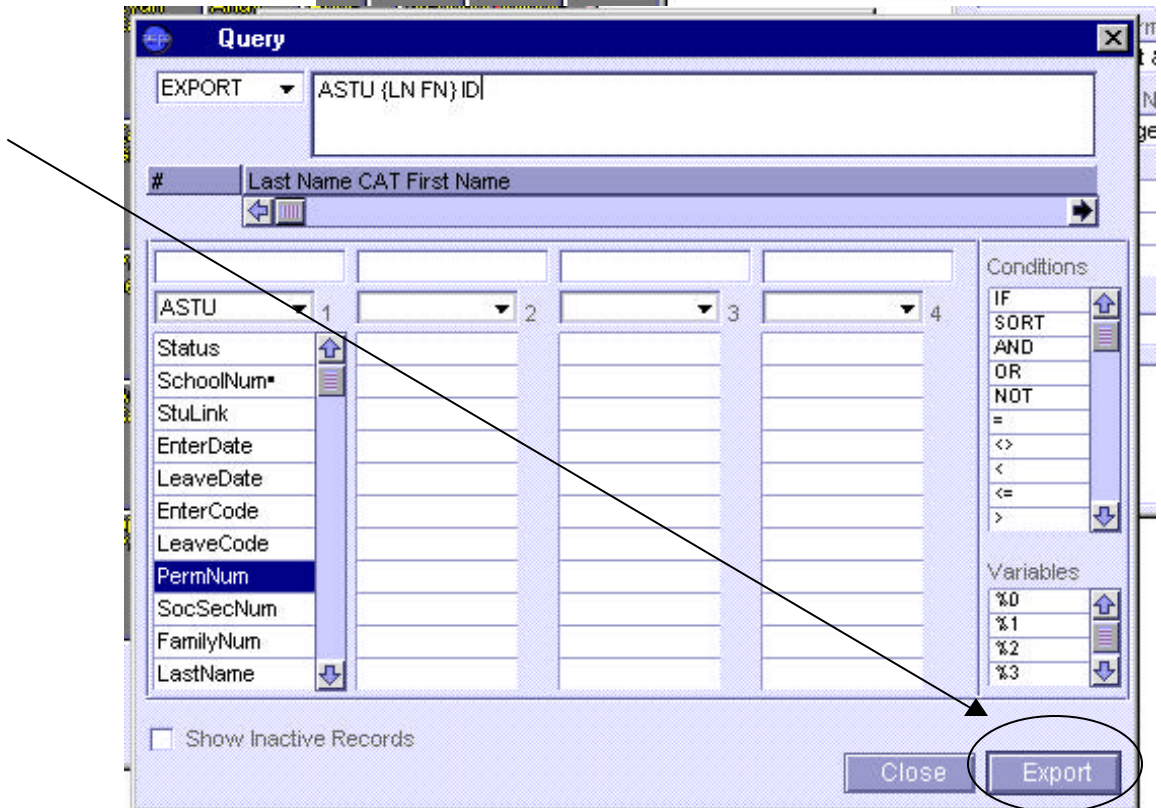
Query

EXPORT

ASTU {LN FN} ID

#

Last Name CAT First Name

ASTU

1

2

3

4

Status
SchoolNum
StuLink
EnterDate
LeaveDate
EnterCode
LeaveCode
PermNum
SocSecNum
FamilyNum
LastName

Conditions

IF
SORT
AND
OR
NOT
=
<>
<
<=
>

Variables

%0
%1
%2
%3

Show Inactive Records

Close

Export